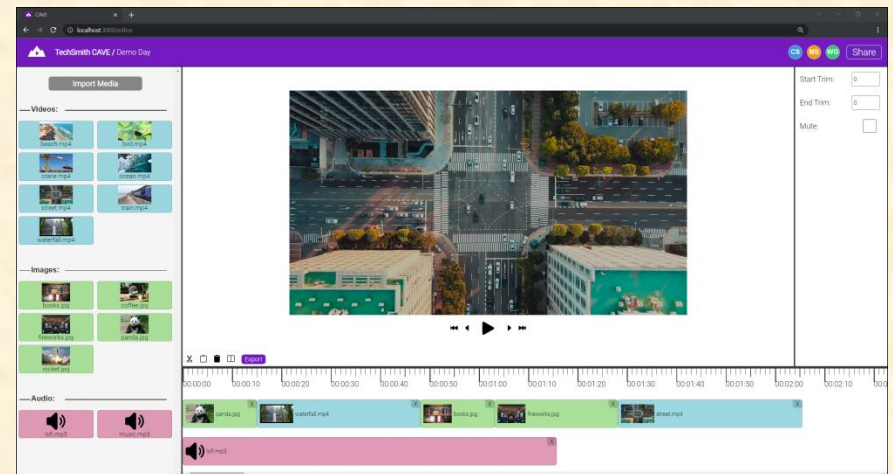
CAVE
localhost:3000/editor

TechSmith CAVE / Demo Day

CS MS WG Share

Import Media

Videos:

beach.mp4
bird.mp4
crane.mp4
ocean.mp4
street.mp4
train.mp4
waterfall.mp4

Images:

books.jpg
coffee.jpg
fireworks.jpg
panda.jpg
rocket.jpg

Audio:

lofi.mp3
music.mp3

Start Trim: 0
End Trim: 0
Mute:

Export

00:00:00 00:00:10 00:00:20 00:00:30 00:00:40 00:00:50 00:01:00 00:01:10 00:01:20 00:01:30 00:01:40 00:01:50 00:02:00 00:02:10 00:0

panda.jpg
waterfall.mp4
books.jpg
fireworks.jpg
street.mp4
lofi.mp3